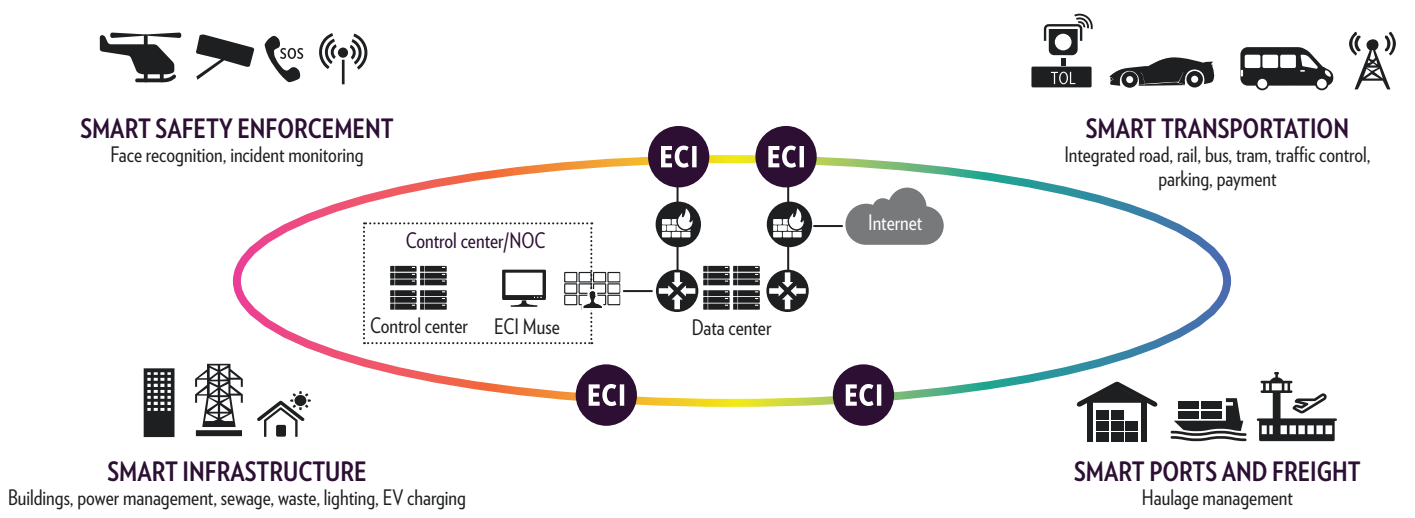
SOS

SMART SAFETY ENFORCEMENT
Face recognition, incident monitoring

TOL

SMART TRANSPORTATION
Integrated road, rail, bus, tram, traffic control, parking, payment

ECI

ECI

Internet

Control center/NOC

Control center

ECI Muse

Data center

ECI

ECI

SMART INFRASTRUCTURE
Buildings, power management, sewage, waste, lighting, EV charging

SMART PORTS AND FREIGHT
Haulage management